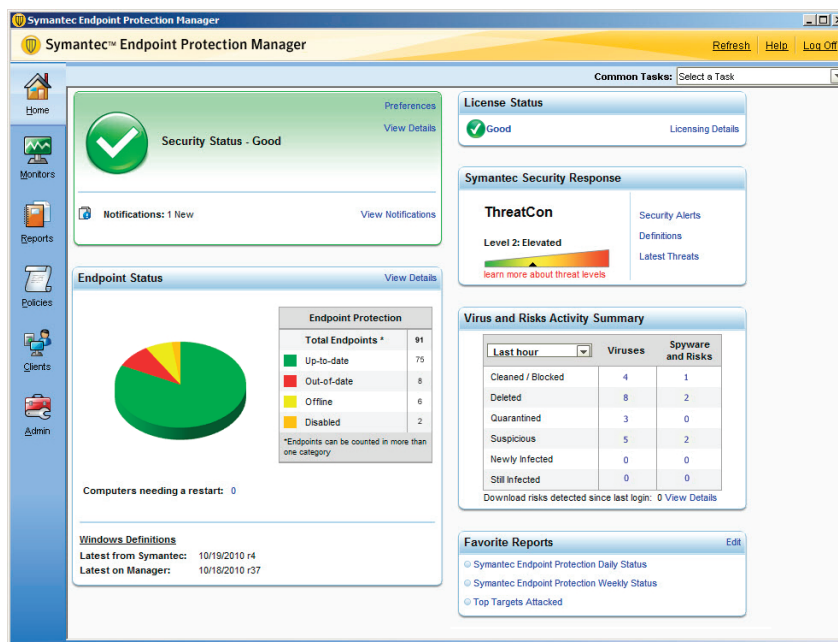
Symantec Endpoint Protection Manager

Symantec™ Endpoint Protection Manager

Refresh | Help | Log Off

Common Tasks: Select a Task

Home

Monitors

Reports

Policies

Clients

Admin

Preferences

View Details

Security Status - Good

Notifications: 1 New

View Notifications

Endpoint Status

View Details

| Endpoint Protection | |
|---|---|
| Total Endpoints * | 91 |
| Up-to-date | 75 |
| Out-of-date | 8 |
| Offline | 6 |
| Disabled | 2 |

*Endpoints can be counted in more than one category

Computers needing a restart: 0

Windows Definitions

Latest from Symantec: 10/19/2010 r4

Latest on Manager: 10/18/2010 r37

License Status

Good

Licensing Details

Symantec Security Response

ThreatCon

Level 2: Elevated

learn more about threat levels

Security Alerts

Definitions

Latest Threats

Virus and Risks Activity Summary

| Last hour | Viruses | Spyware and Risks |
|---|---|---|
| Cleaned / Blocked | 4 | 1 |
| Deleted | 8 | 2 |
| Quarantined | 3 | 0 |
| Suspicious | 5 | 2 |
| Newly Infected | 0 | 0 |
| Still Infected | 0 | 0 |

Download risks detected since last login: 0 View Details

Favorite Reports

Edit

Symantec Endpoint Protection Daily Status

Symantec Endpoint Protection Weekly Status

Top Targets Attacked